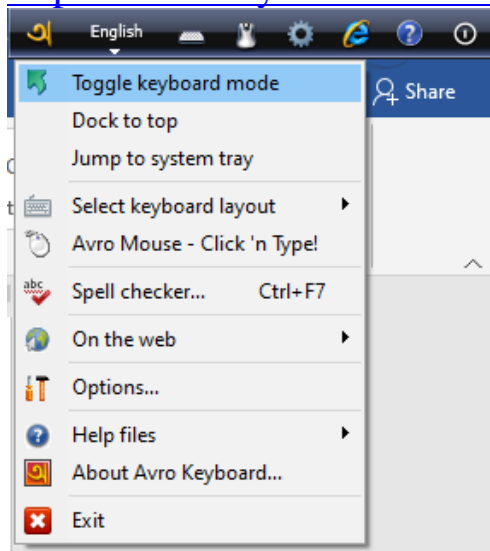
English

Share

Toggle keyboard mode
Dock to top
Jump to system tray
Select keyboard layout
Avro Mouse - Click 'n Type!
Spell checker... Ctrl+F7
On the web
Options...
Help files
About Avro Keyboard...
Exit